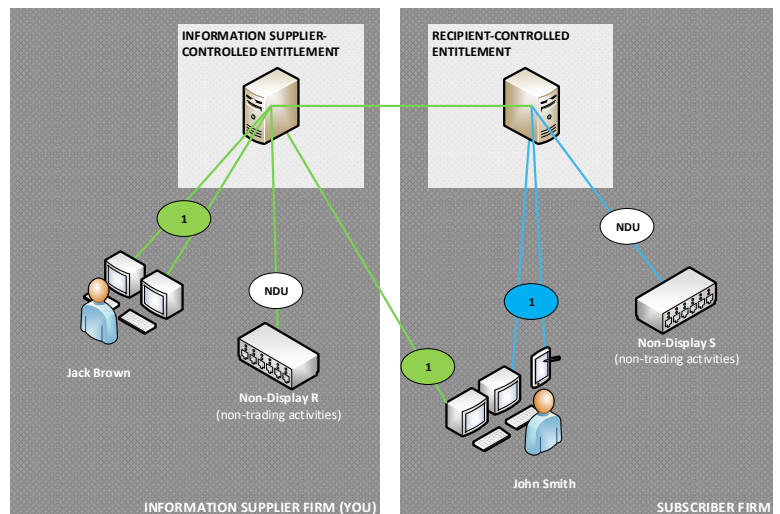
INFORMATION SUPPLIER-CONTROLLED ENTITLEMENT

RECIPIENT-CONTROLLED ENTITLEMENT

1

NDU

1

NDU

1

Jack Brown

Non-Display R
(non-trading activities)

Non-Display S
(non-trading activities)

John Smith

INFORMATION SUPPLIER FIRM (YOU)

SUBSCRIBER FIRM